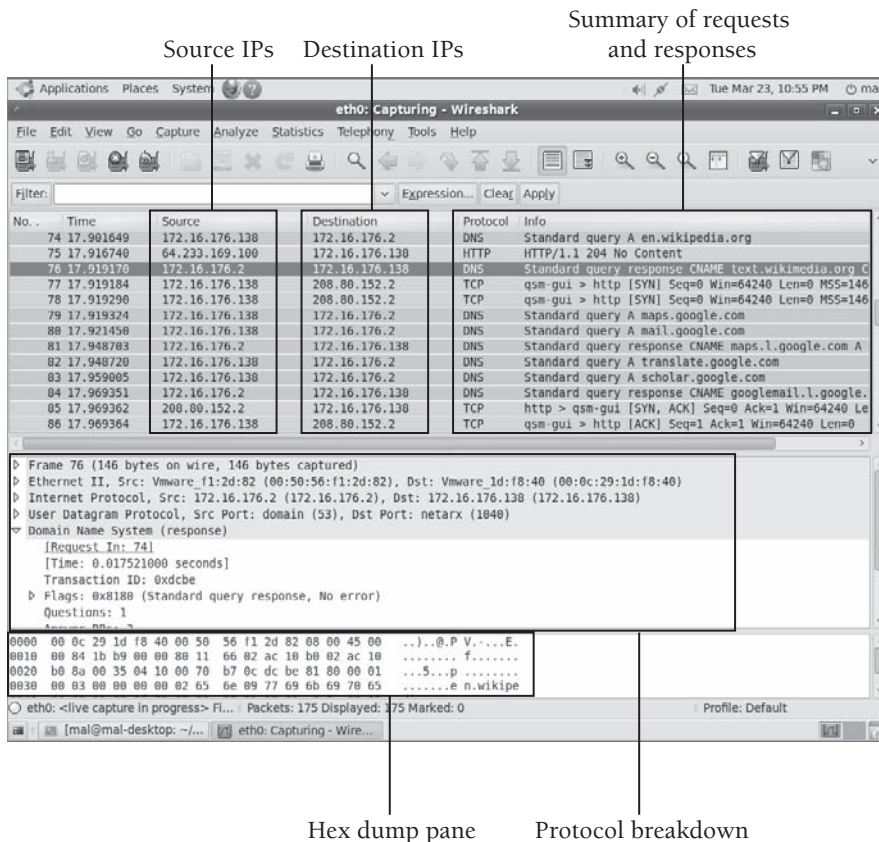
Summary of requests and responses

Source IPs Destination IPs

Applications Places System Tue Mar 23, 10:55 PM ma

eth0: Capturing - Wireshark

File Edit View Go Capture Analyze Statistics Telephony Tools Help

Filter: Expression... Clear Apply

| No. | Time | Source | Destination | Protocol | Info |
|---|---|---|---|---|---|
| 74 | 17.901649 | 172.16.176.138 | 172.16.176.2 | DNS | Standard query A en.wikipedia.org |
| 75 | 17.916740 | 64.233.169.100 | 172.16.176.138 | HTTP | HTTP/1.1 204 No Content |
| 76 | 17.919170 | 172.16.176.2 | 172.16.176.138 | DNS | Standard query response CNAME text.wikimedia.org C |
| 77 | 17.919184 | 172.16.176.138 | 208.80.152.2 | TCP | qsm-gui > http [SYN] Seq=0 Win=64240 Len=0 MSS=146 |
| 78 | 17.919290 | 172.16.176.138 | 208.80.152.2 | TCP | qsm-gui > http [SYN] Seq=0 Win=64240 Len=0 MSS=146 |
| 79 | 17.919324 | 172.16.176.138 | 172.16.176.2 | DNS | Standard query A maps.google.com |
| 80 | 17.921450 | 172.16.176.138 | 172.16.176.2 | DNS | Standard query A mail.google.com |
| 81 | 17.948703 | 172.16.176.2 | 172.16.176.138 | DNS | Standard query response CNAME maps.l.google.com A |
| 82 | 17.948720 | 172.16.176.138 | 172.16.176.2 | DNS | Standard query A translate.google.com |
| 83 | 17.959005 | 172.16.176.138 | 172.16.176.2 | DNS | Standard query A scholar.google.com |
| 84 | 17.969351 | 172.16.176.2 | 172.16.176.138 | DNS | Standard query response CNAME googlemail.l.google. |
| 85 | 17.969362 | 208.80.152.2 | 172.16.176.138 | TCP | http > qsm-gui [SYN, ACK] Seq=0 Ack=1 Win=64240 Le |
| 86 | 17.969364 | 172.16.176.138 | 208.80.152.2 | TCP | qsm-gui > http [ACK] Seq=1 Ack=1 Win=64240 Len=0 |

Frame 76 (146 bytes on wire, 146 bytes captured)
Ethernet II, Src: Vmware_f1:2d:82 (00:50:56:f1:2d:82), Dst: Vmware_1d:f8:40 (00:0c:29:1d:f8:40)
Internet Protocol, Src: 172.16.176.2 (172.16.176.2), Dst: 172.16.176.138 (172.16.176.138)
User Datagram Protocol, Src Port: domain (53), Dst Port: netarx (1040)
Domain Name System (response)
[Request In: 74]
[Time: 0.017521000 seconds]
Transaction ID: 0xdcbe
Flags: 0x8180 (Standard query response, No error)
Questions: 1
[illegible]

0000 00 0c 29 1d f8 40 00 50 56 f1 2d 82 08 00 45 00 ..)..@.P V.-....E.
0010 00 84 1b b9 00 00 80 11 66 02 ac 10 b0 02 ac 10 ........ f.......
0020 b0 8a 00 35 04 10 00 70 b7 0c dc be 81 80 00 01 ...5...p ........
0030 00 03 00 00 00 00 02 65 6e 09 77 69 6b 69 70 65 .......e n.wikipe

eth0: <live capture in progress> Fi... Packets: 175 Displayed: 175 Marked: 0 Profile: Default

[mal@mal-desktop: ~/... eth0: Capturing - Wire...

Hex dump pane Protocol breakdown